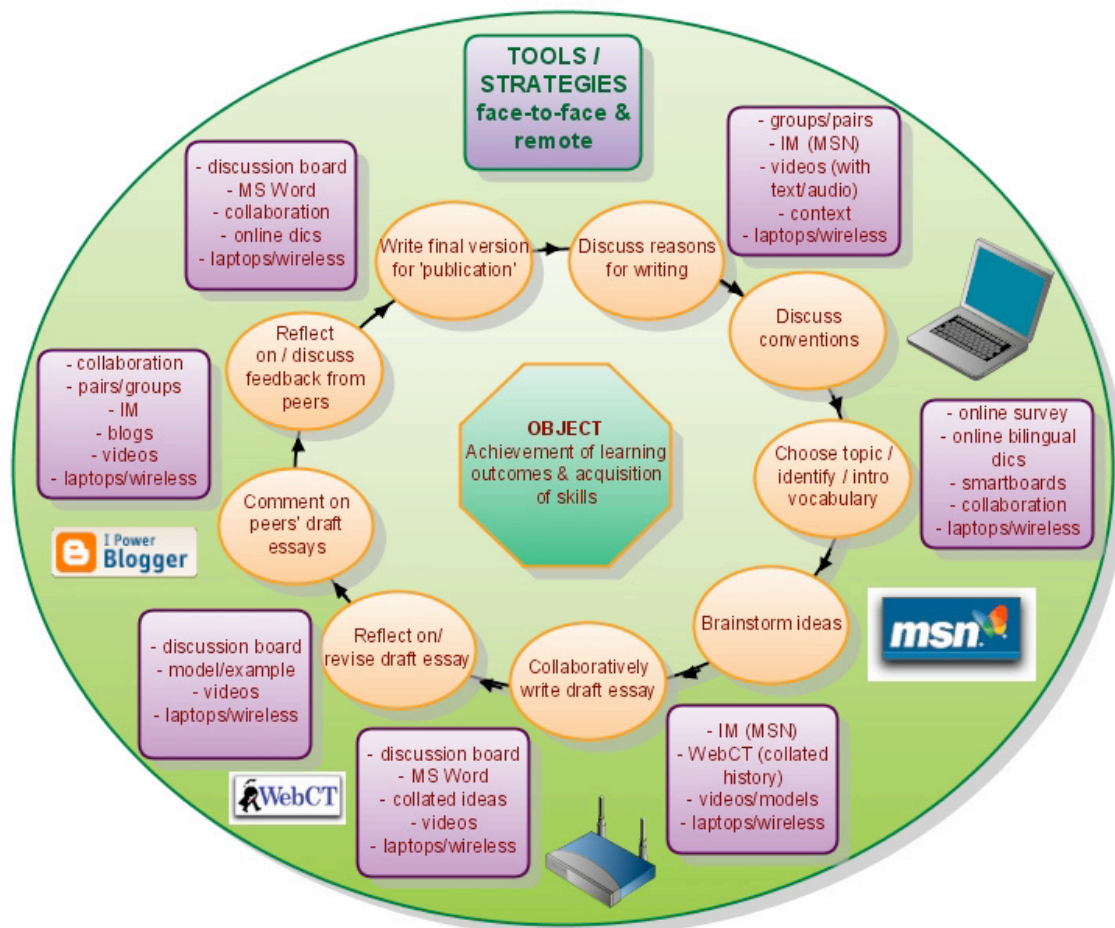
TOOLS / STRATEGIES face-to-face & remote

- discussion board
- MS Word
- collaboration
- online dics
- laptops/wireless

Write final version for 'publication'

Discuss reasons for writing

- groups/pairs
- IM (MSN)
- videos (with text/audio)
- context
- laptops/wireless

Discuss conventions

Reflect on / discuss feedback from peers

- collaboration
- pairs/groups
- IM
- blogs
- videos
- laptops/wireless

OBJECT
Achievement of learning outcomes & acquisition of skills

Choose topic / identify / intro vocabulary

- online survey
- online bilingual dics
- smartboards
- collaboration
- laptops/wireless

Comment on peers' draft essays

I Power Blogger

Brainstorm ideas

msn

Reflect on/ revise draft essay

Collaboratively write draft essay

- discussion board
- model/example
- videos
- laptops/wireless

- IM (MSN)
- WebCT (collated history)
- videos/models
- laptops/wireless

WebCT

- discussion board
- MS Word
- collated ideas
- videos
- laptops/wireless